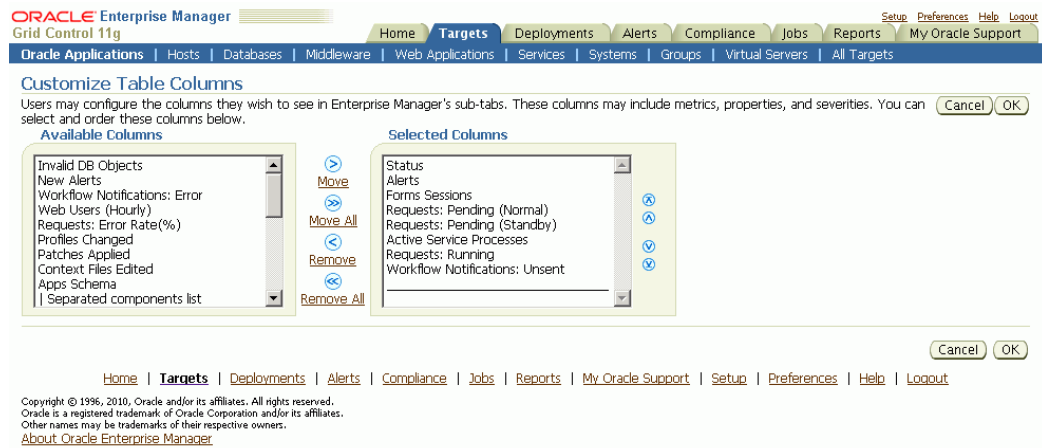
ORACLE Enterprise Manager
Grid Control 11g

Setup Preferences Help Logout

Home | Targets | Deployments | Alerts | Compliance | Jobs | Reports | My Oracle Support

Oracle Applications | Hosts | Databases | Middleware | Web Applications | Services | Systems | Groups | Virtual Servers | All Targets

Customize Table Columns

Users may configure the columns they wish to see in Enterprise Manager's sub-tabs. These columns may include metrics, properties, and severities. You can select and order these columns below.

Cancel OK

Available Columns

Invalid DB Objects
New Alerts
Workflow Notifications: Error
Web Users (Hourly)
Requests: Error Rate(%)
Profiles Changed
Patches Applied
Context Files Edited
Apps Schema
| Separated components list

Move
Move All
Remove
Remove All

Selected Columns

Status
Alerts
Forms Sessions
Requests: Pending (Normal)
Requests: Pending (Standby)
Active Service Processes
Requests: Running
Workflow Notifications: Unsent

Cancel OK

Home | Targets | Deployments | Alerts | Compliance | Jobs | Reports | My Oracle Support | Setup | Preferences | Help | Logout

Copyright © 1996, 2010, Oracle and/or its affiliates. All rights reserved.
Oracle is a registered trademark of Oracle Corporation and/or its affiliates.
Other names may be trademarks of their respective owners.
About Oracle Enterprise Manager